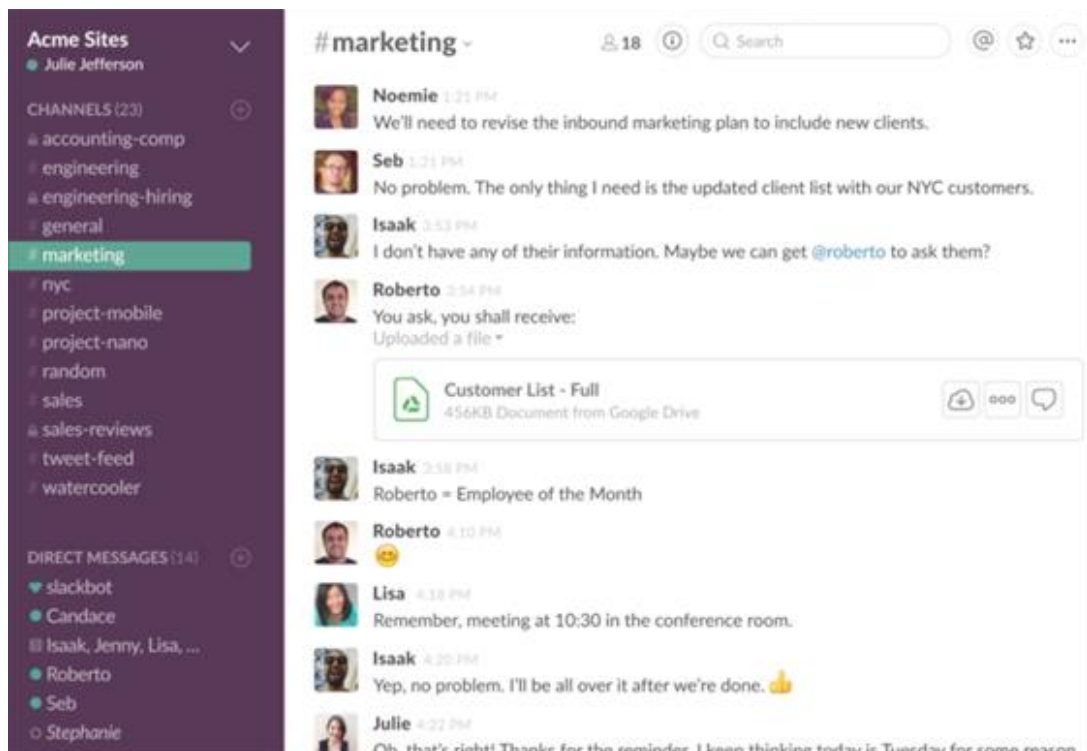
Acme Sites
Julie Jefferson

CHANNELS (23)
accounting-comp
engineering
engineering-hiring
general
marketing
nyc
project-mobile
project-nano
random
sales
sales-reviews
tweet-feed
watercooler

DIRECT MESSAGES (14)
slackbot
Candace
Isaak, Jenny, Lisa, ...
Roberto
Seb
Stephanie

#marketing
18
Search

Noemie 1:21 PM
We'll need to revise the inbound marketing plan to include new clients.

Seb 1:21 PM
No problem. The only thing I need is the updated client list with our NYC customers.

Isaak 3:53 PM
I don't have any of their information. Maybe we can get @roberto to ask them?

Roberto 3:54 PM
You ask, you shall receive:
Uploaded a file

Customer List - Full
456KB Document from Google Drive

Isaak 3:58 PM
Roberto = Employee of the Month

Roberto 4:10 PM
😊

Lisa 4:18 PM
Remember, meeting at 10:30 in the conference room.

Isaak 4:20 PM
Yep, no problem. I'll be all over it after we're done. 👍

Julie 4:22 PM
Oh, that's right! Thanks for the reminder. I keep thinking today is Tuesday for some reason